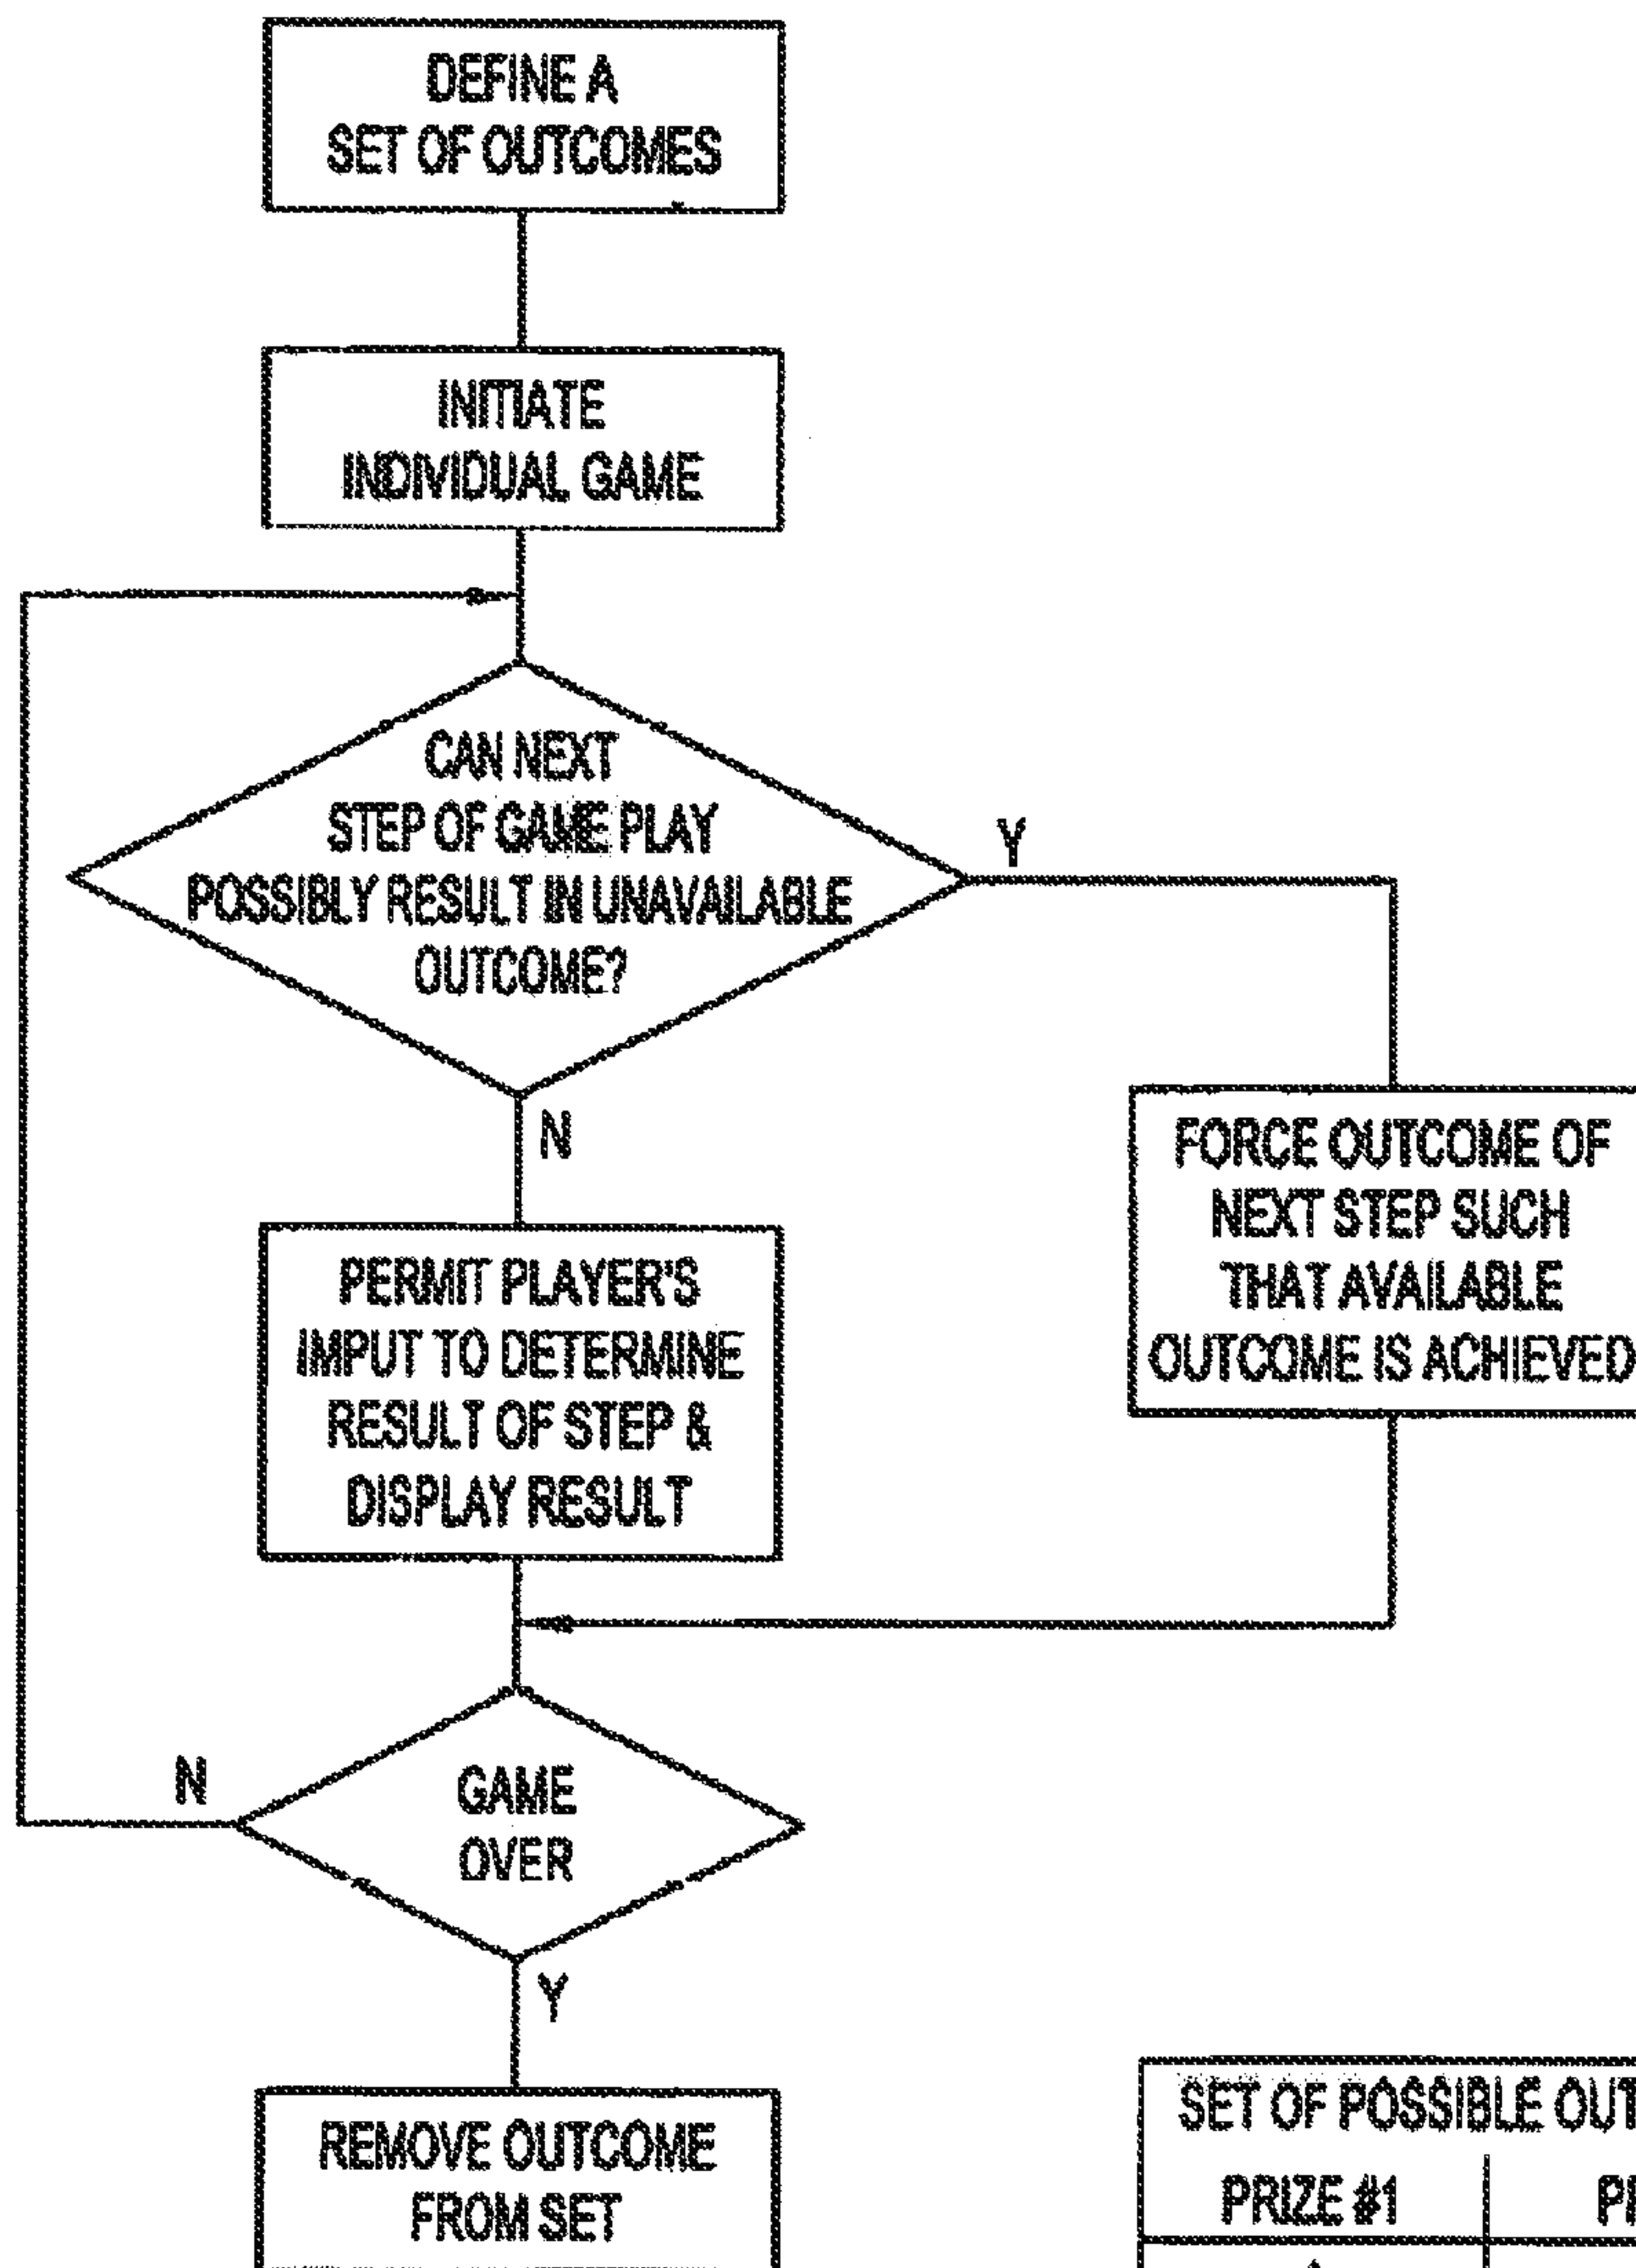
DEFINE A SET OF OUTCOMES

INITIATE INDIVIDUAL GAME

CAN NEXT STEP OF GAME PLAY POSSIBLY RESULT IN UNAVAILABLE OUTCOME?

Y

FORCE OUTCOME OF NEXT STEP SUCH THAT AVAILABLE OUTCOME IS ACHIEVED

N

PERMIT PLAYER'S IMPUT TO DETERMINE RESULT OF STEP & DISPLAY RESULT

N

GAME OVER

Y

REMOVE OUTCOME FROM SET

SET OF POSSIBLE OUT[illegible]

| PRIZE #1 | PI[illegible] |
|---|---|